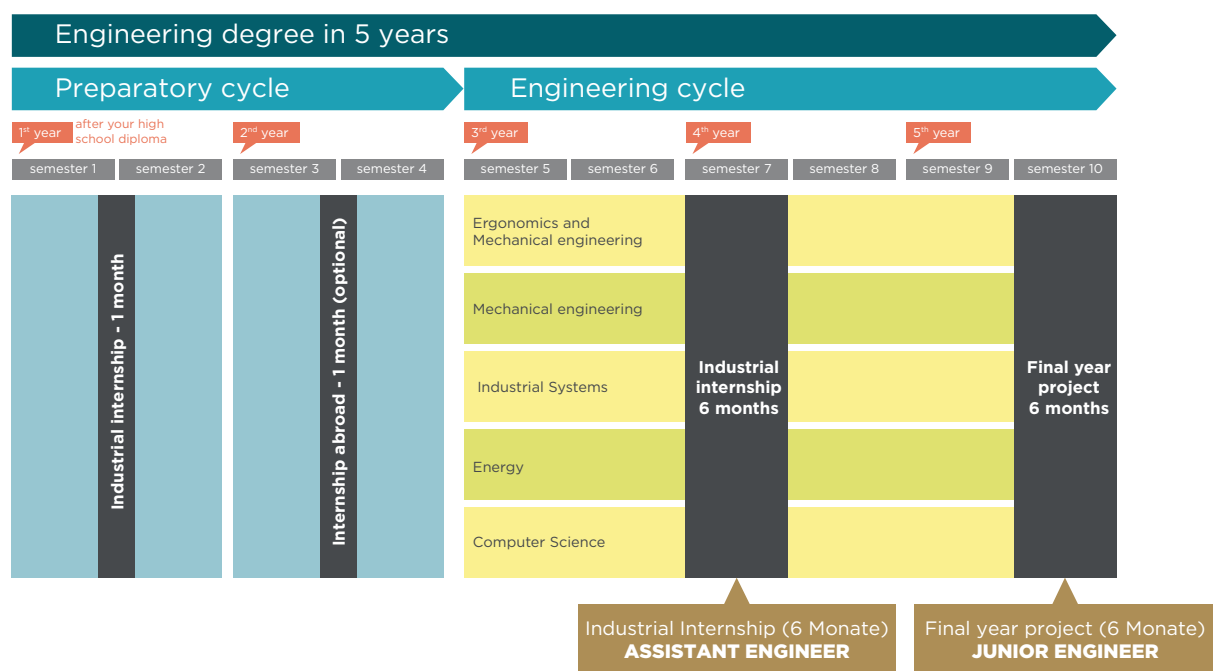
Engineering degree in 5 years

Preparatory cycle

Engineering cycle

1st year after your high school diploma

2nd year

3rd year

4th year

5th year

| semester 1 | semester 2 | semester 3 | semester 4 | semester 5 | semester 6 | semester 7 | semester 8 | semester 9 | semester 10 |
|---|---|---|---|---|---|---|---|---|---|

Industrial internship - 1 month

Internship abroad - 1 month (optional)

Ergonomics and Mechanical engineering

Mechanical engineering

Industrial Systems

Energy

Computer Science

Industrial internship 6 months

Final year project 6 months

Industrial Internship (6 Monate)
ASSISTANT ENGINEER

Final year project (6 Monate)
JUNIOR ENGINEER